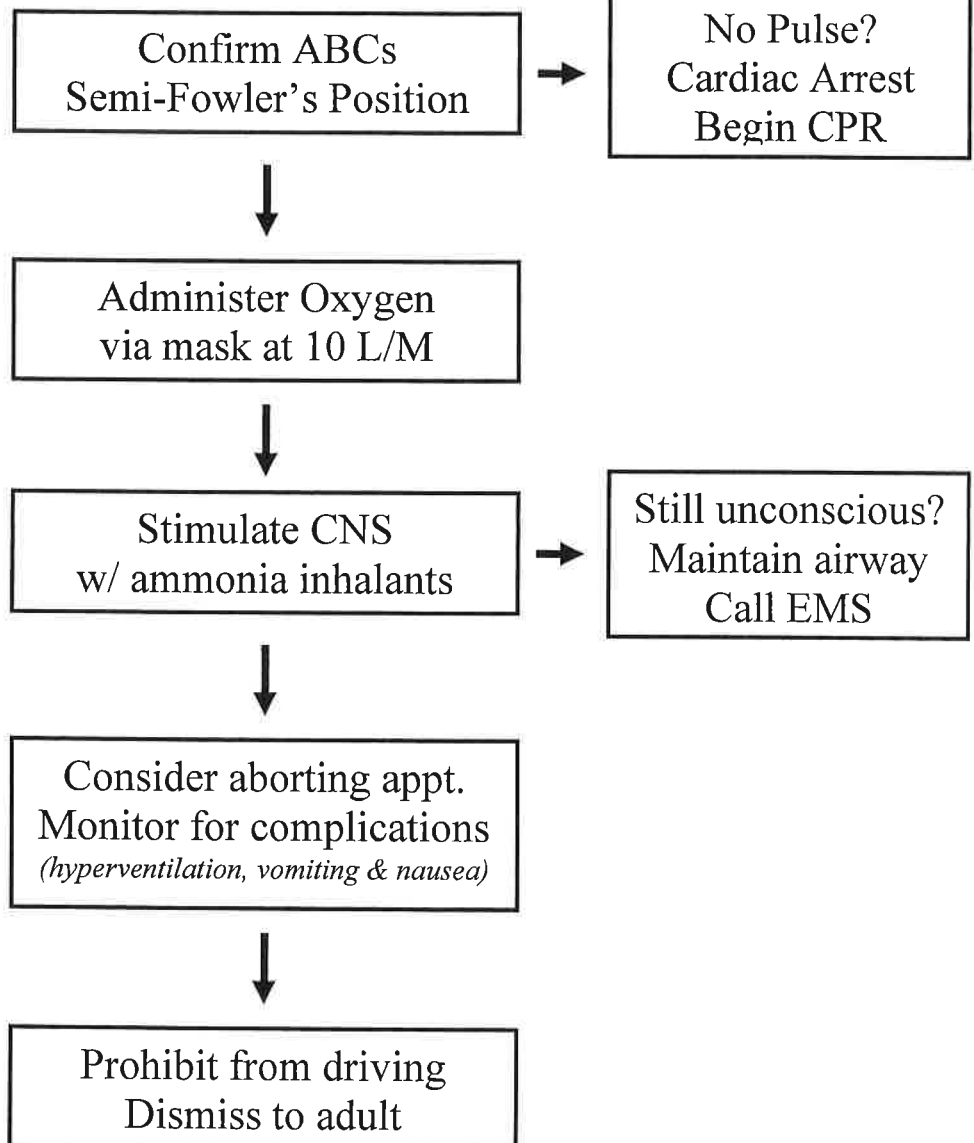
Confirm ABCs
Semi-Fowler's Position

No Pulse?
Cardiac Arrest
Begin CPR

Administer Oxygen
via mask at 10 L/M

Stimulate CNS
w/ ammonia inhalants

Still unconscious?
Maintain airway
Call EMS

Consider aborting appt.
Monitor for complications
(hyperventilation, vomiting & nausea)

Prohibit from driving
Dismiss to adult